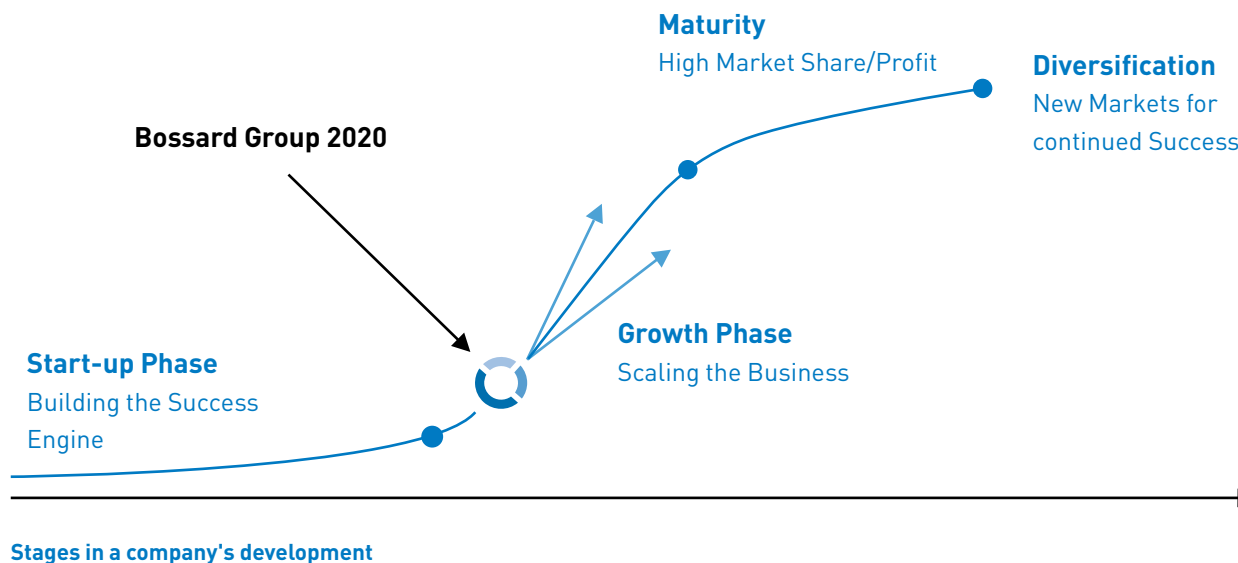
Maturity
High Market Share/Profit

Diversification
New Markets for continued Success

Bossard Group 2020

Growth Phase
Scaling the Business

Start-up Phase
Building the Success Engine

Stages in a company's development